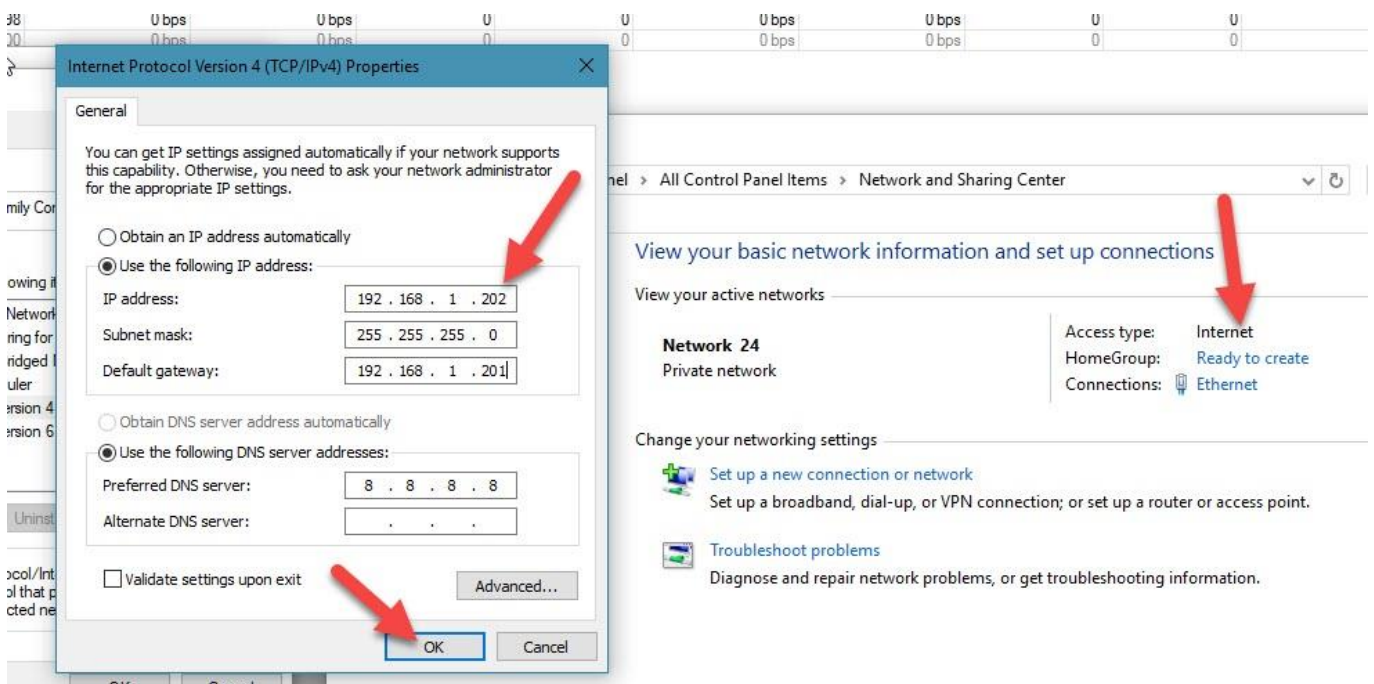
38 0 bps 0 bps 0 0 0 bps 0 bps 0 0
00 0 bps 0 bps 0 0 0 bps 0 bps 0 0

Internet Protocol Version 4 (TCP/IPv4) Properties

General

You can get IP settings assigned automatically if your network supports this capability. Otherwise, you need to ask your network administrator for the appropriate IP settings.

Obtain an IP address automatically
Use the following IP address:
IP address: 192 . 168 . 1 . 202
Subnet mask: 255 . 255 . 255 . 0
Default gateway: 192 . 168 . 1 . 201

Obtain DNS server address automatically
Use the following DNS server addresses:
Preferred DNS server: 8 . 8 . 8 . 8
Alternate DNS server: . . .

Validate settings upon exit
Advanced...
OK
Cancel

mily Cor
owing it
Network
ring for
ridged
uler
ersion 4
ersion 6
Uninst
ocol/Int
ol that p
cted ne

nel > All Control Panel Items > Network and Sharing Center

View your basic network information and set up connections

View your active networks

Network 24
Private network

Access type: Internet
HomeGroup: Ready to create
Connections: Ethernet

Change your networking settings

Set up a new connection or network
Set up a broadband, dial-up, or VPN connection; or set up a router or access point.

Troubleshoot problems
Diagnose and repair network problems, or get troubleshooting information.